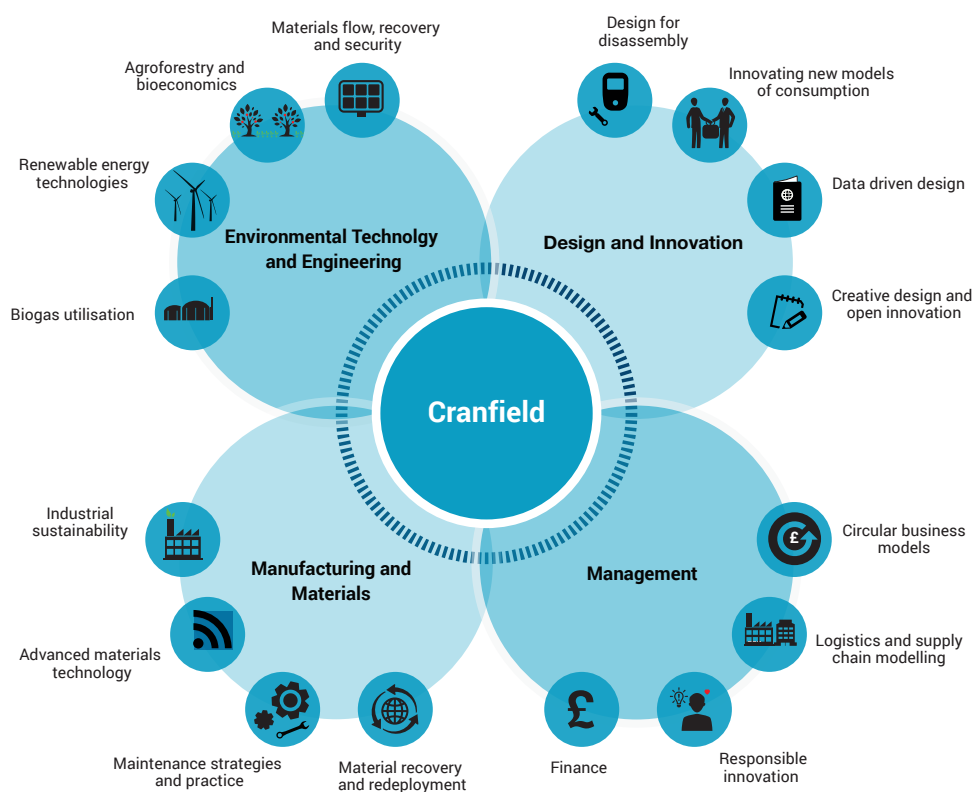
Materials flow, recovery and security

Agroforestry and bioeconomics

Renewable energy technologies

Environmental Technolgy and Engineering

Biogas utilisation

Design for disassembly

Innovating new models of consumption

Data driven design

Design and Innovation

Creative design and open innovation

Cranfield

Industrial sustainability

Manufacturing and Materials

Advanced materials technology

Maintenance strategies and practice

Material recovery and redeployment

Circular business models

Management

Logistics and supply chain modelling

Finance

Responsible innovation